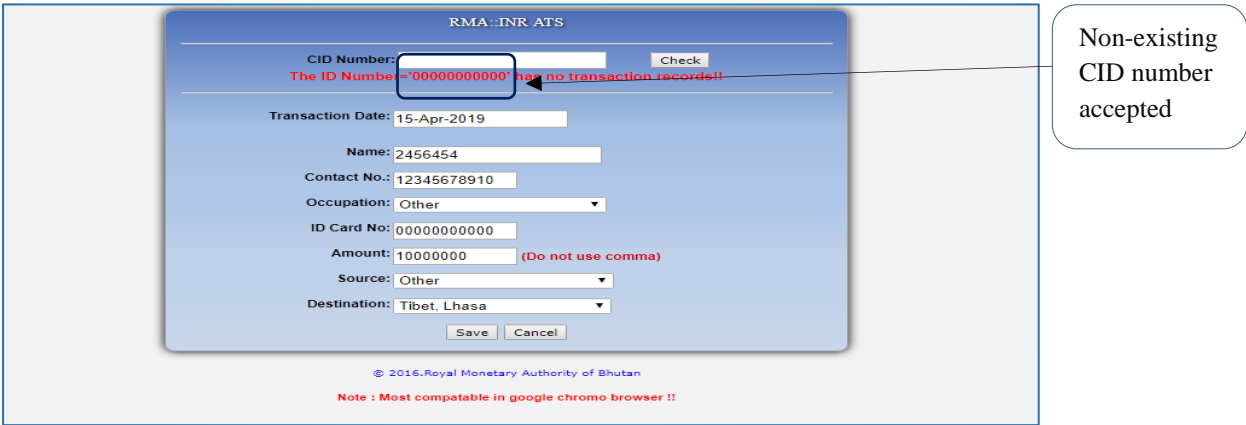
RMA::INR ATS

CID Number: Check
The ID Number='00000000000' has no transaction records!!

Transaction Date: 15-Apr-2019

Name: 2456454

Contact No.: 12345678910

Occupation: Other

ID Card No: 00000000000

Amount: 10000000 (Do not use comma)

Source: Other

Destination: Tibet, Lhasa

Save Cancel

© 2016.Royal Monetary Authority of Bhutan

Note : Most compatable in google chromo browser !!

Non-existing CID number accepted